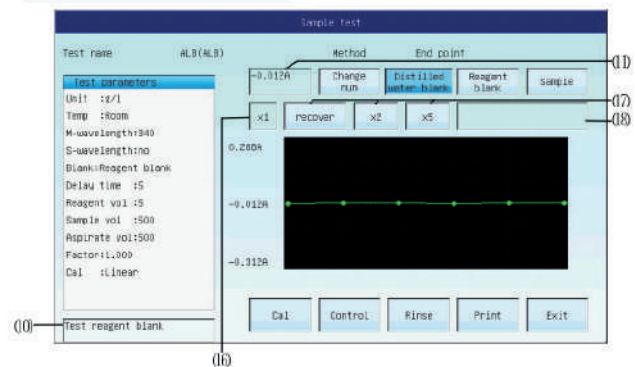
Sample test

Test name ALB(ALB) Method End point

Test parameters
Unit :g/l
Temp :Room
M-wavelength:340
S-wavelength:no
Blank:Reagent blank
Delay time :5
Reagent vol :5
Sample vol :500
Aspirate vol:500
Factor:1.000
Cal :Linear

-0.012A

Change run

Distilled water blank

Reagent blank

Sample

(11)

(17)

(18)

x1 recover x2 x5

0.288A

-0.012A

-0.312A

Cal Control Rinse Print Exit

(10) Test reagent blank

(16)